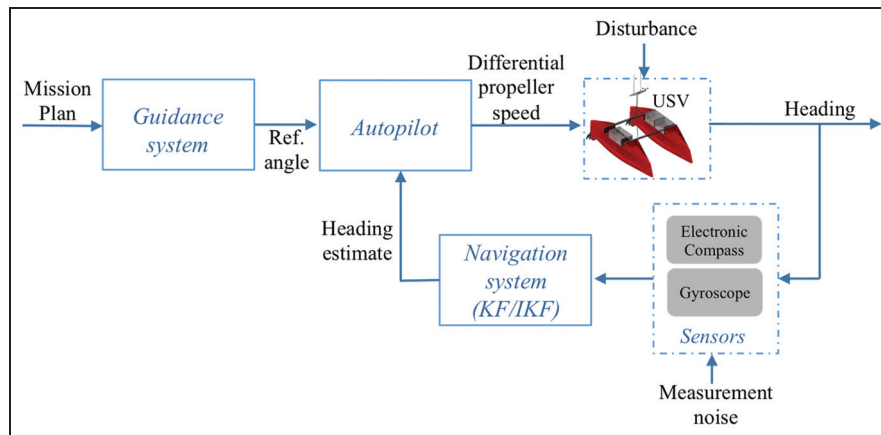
Mission Plan

Guidance system

Ref. angle

Autopilot

Differential propeller speed

Disturbance

USV

Heading

Heading estimate

Navigation system (KF/IKF)

Electronic Compass

Gyroscope

Sensors

Measurement noise